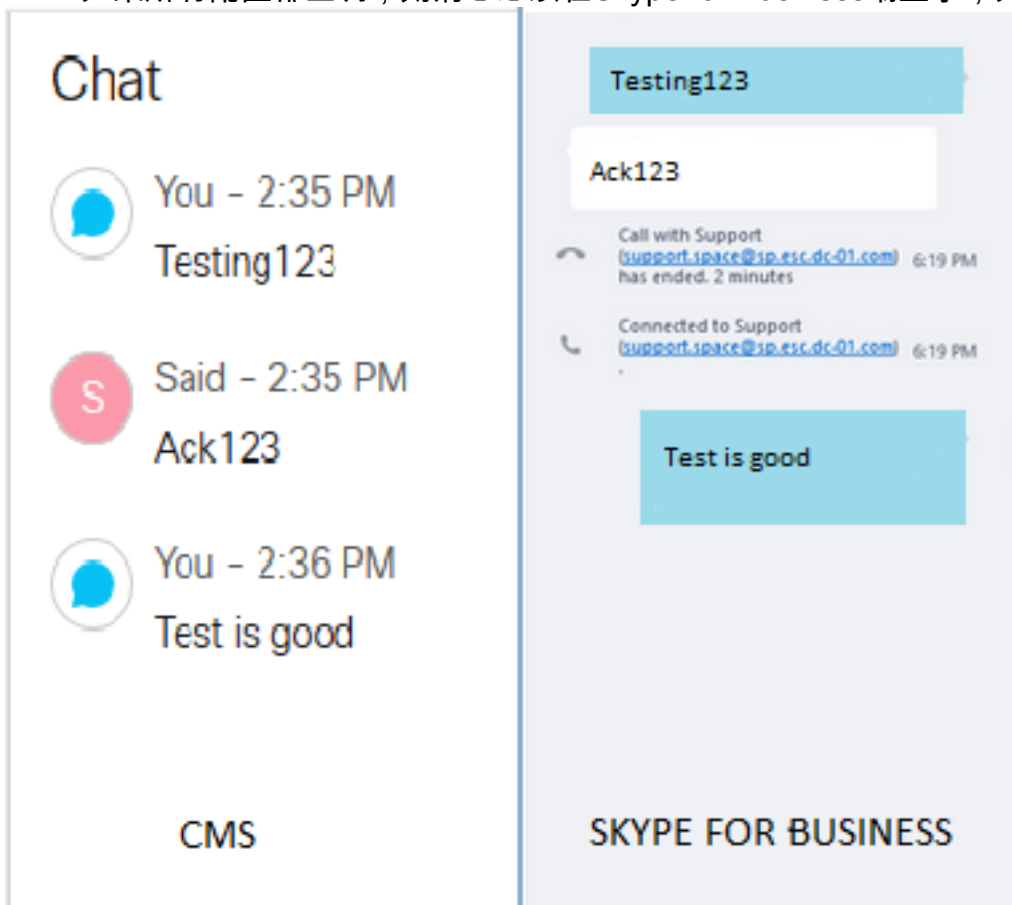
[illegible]

Chat

You - 2:35 PM
Testing123

S
Said - 2:35 PM
Ack123

You - 2:36 PM
Test is good

CMS

Testing123

Ack123

Call with Support (support.space@sp.esc.dc-01.com) has ended. 2 minutes 6:19 PM

Connected to Support (support.space@sp.esc.dc-01.com) 6:19 PM

Test is good

SKYPE FOR BUSINESS